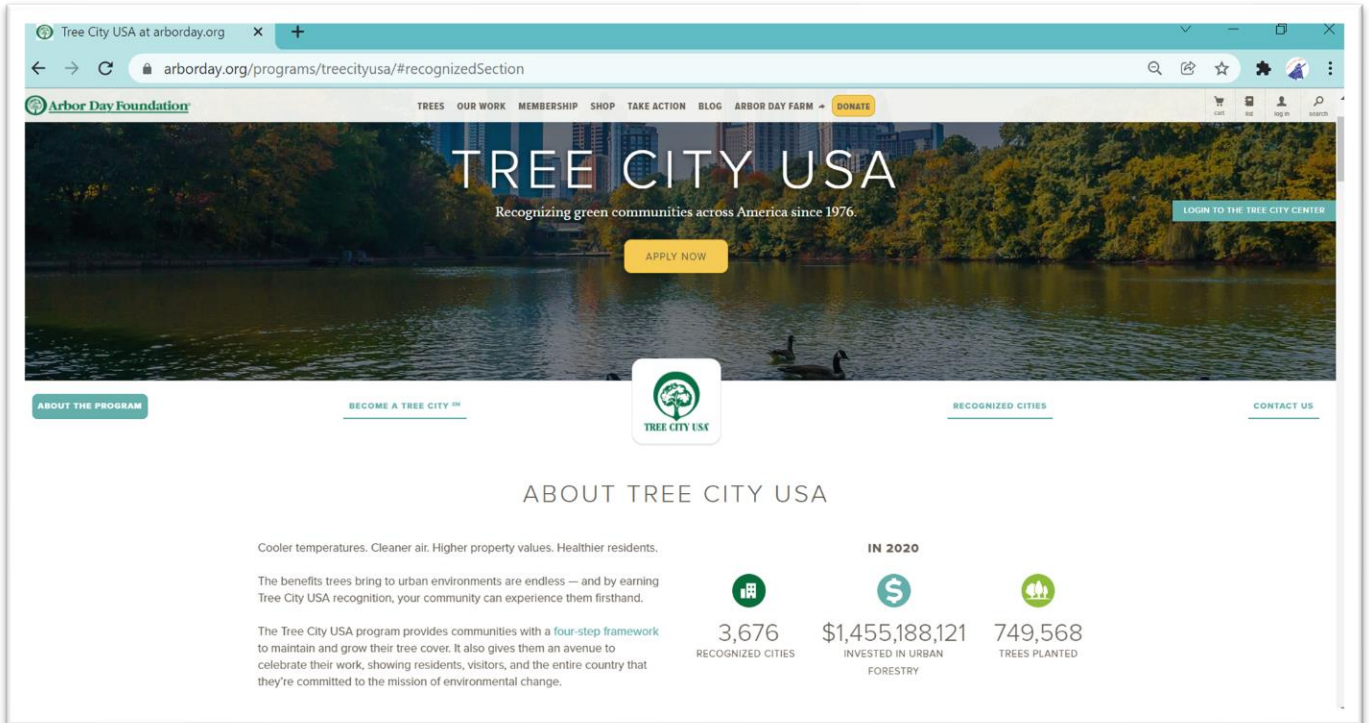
Tree City USA at arborday.org

arborday.org/programs/treecityusa/#recognizedSection

Arbor Day Foundation

TREES OUR WORK MEMBERSHIP SHOP TAKE ACTION BLOG ARBOR DAY FARM DONATE

cart list log in search

TREE CITY USA

Recognizing green communities across America since 1976.

LOGIN TO THE TREE CITY CENTER

APPLY NOW

ABOUT THE PROGRAM

BECOME A TREE CITY SM

TREE CITY USA

RECOGNIZED CITIES

CONTACT US

ABOUT TREE CITY USA

Cooler temperatures. Cleaner air. Higher property values. Healthier residents.

The benefits trees bring to urban environments are endless — and by earning Tree City USA recognition, your community can experience them firsthand.

The Tree City USA program provides communities with a four-step framework to maintain and grow their tree cover. It also gives them an avenue to celebrate their work, showing residents, visitors, and the entire country that they're committed to the mission of environmental change.

IN 2020

3,676
RECOGNIZED CITIES

$1,455,188,121
INVESTED IN URBAN FORESTRY

749,568
TREES PLANTED